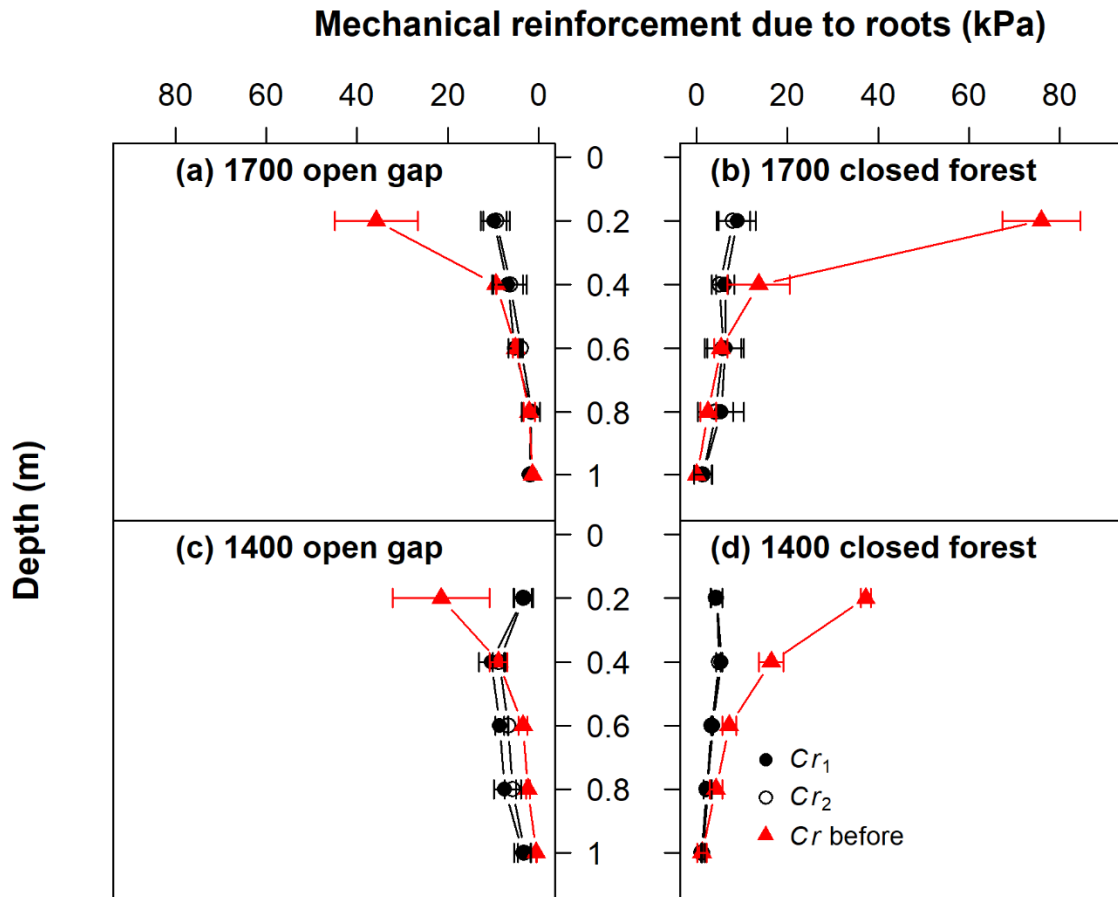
Mechanical reinforcement due to roots (kPa)

80 60 40 20 0

0 20 40 60 80

(a) 1700 open gap

(b) 1700 closed forest

0
0.2
0.4
0.6
0.8
1

Depth (m)

(c) 1400 open gap

(d) 1400 closed forest

0
0.2
0.4
0.6
0.8
1

$Cr_1$
$Cr_2$
$Cr$ before